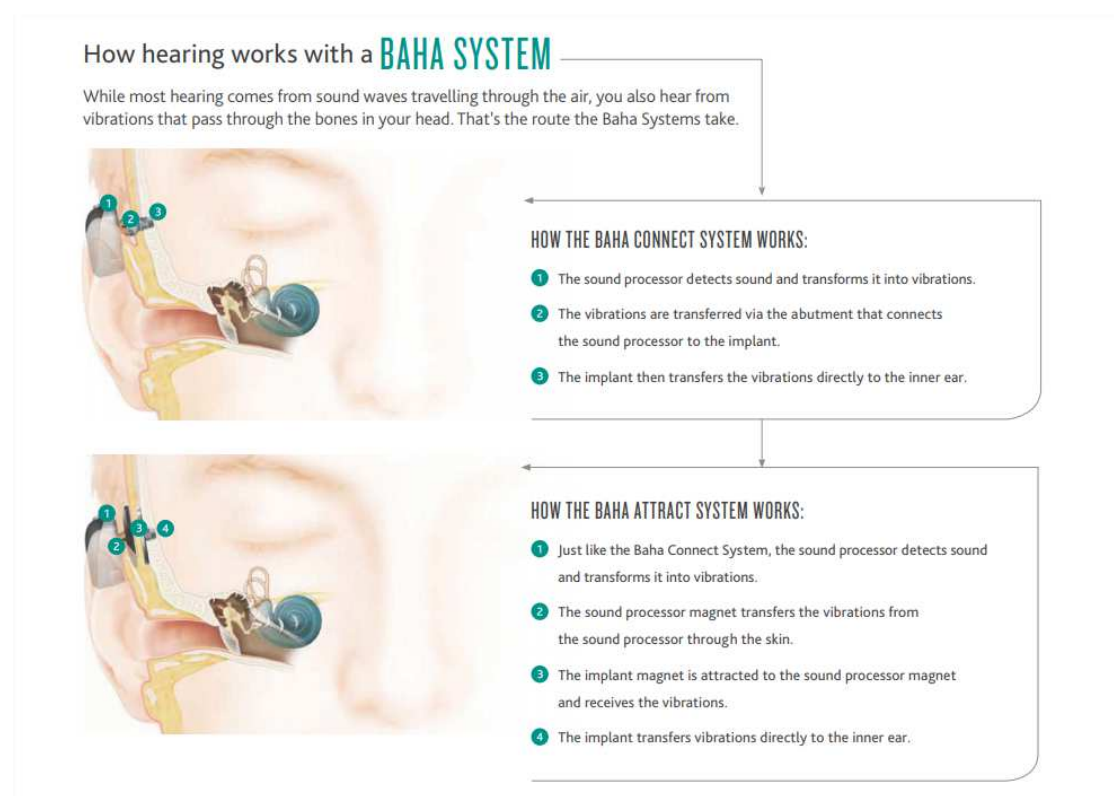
How hearing works with a BAHA SYSTEM

While most hearing comes from sound waves travelling through the air, you also hear from vibrations that pass through the bones in your head. That's the route the Baha Systems take.

1 2 3

HOW THE BAHA CONNECT SYSTEM WORKS:

1 The sound processor detects sound and transforms it into vibrations.

2 The vibrations are transferred via the abutment that connects the sound processor to the implant.

3 The implant then transfers the vibrations directly to the inner ear.

1 2 3 4

HOW THE BAHA ATTRACT SYSTEM WORKS:

1 Just like the Baha Connect System, the sound processor detects sound and transforms it into vibrations.

2 The sound processor magnet transfers the vibrations from the sound processor through the skin.

3 The implant magnet is attracted to the sound processor magnet and receives the vibrations.

4 The implant transfers vibrations directly to the inner ear.